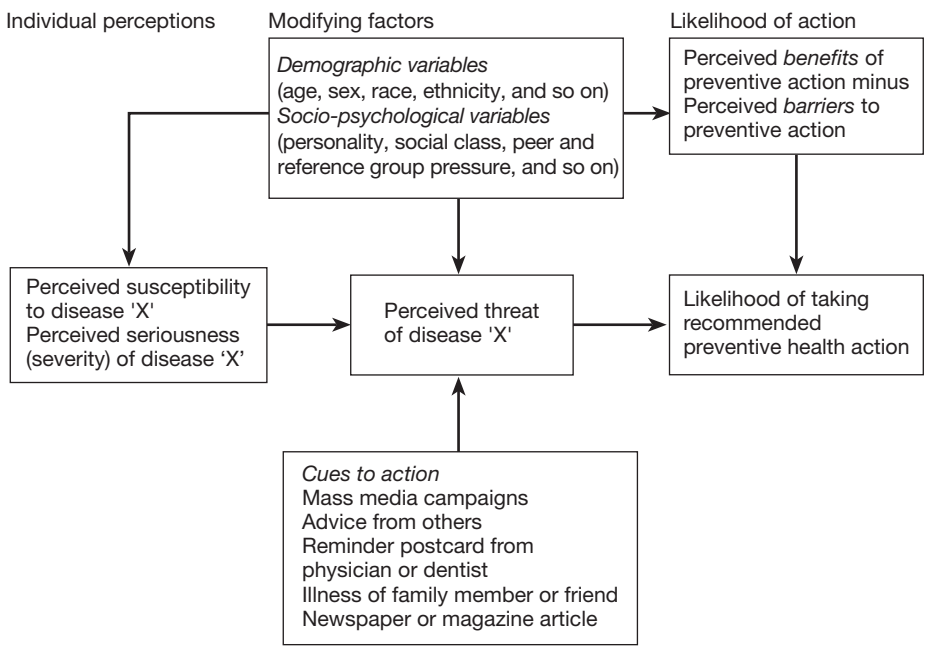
Individual perceptions

Modifying factors

Likelihood of action

Demographic variables
(age, sex, race, ethnicity, and so on)
Socio-psychological variables
(personality, social class, peer and reference group pressure, and so on)

Perceived benefits of preventive action minus
Perceived barriers to preventive action

Perceived susceptibility to disease 'X'
Perceived seriousness (severity) of disease 'X'

Perceived threat of disease 'X'

Likelihood of taking recommended preventive health action

Cues to action
Mass media campaigns
Advice from others
Reminder postcard from physician or dentist
Illness of family member or friend
Newspaper or magazine article